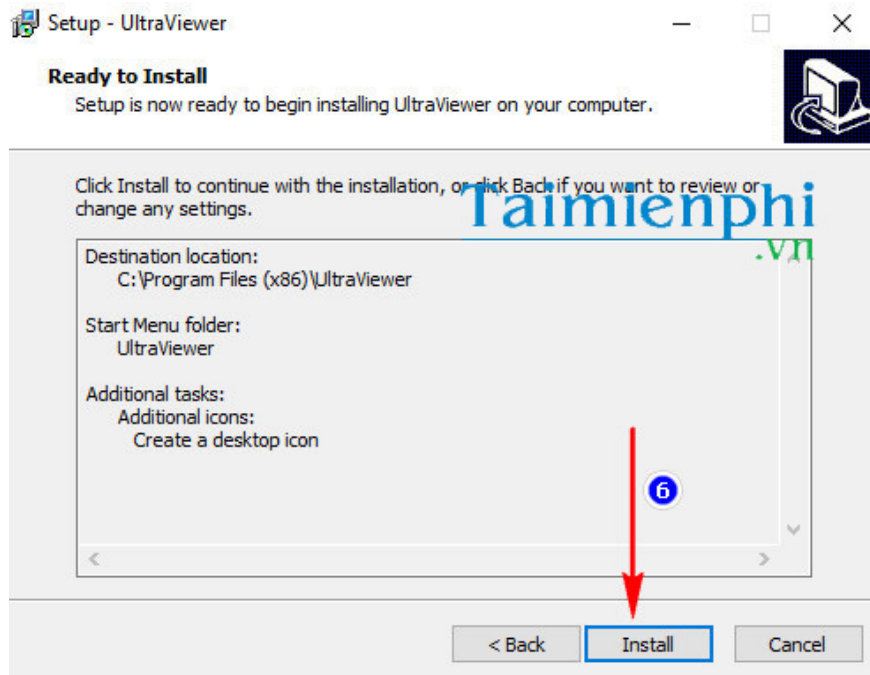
Setup - UltraViewer

Ready to Install
Setup is now ready to begin installing UltraViewer on your computer.

Click Install to continue with the installation, or click Back if you want to review or change any settings.

Taimienphi
.vn

Destination location:
C:\Program Files (x86)\UltraViewer

Start Menu folder:
UltraViewer

Additional tasks:
Additional icons:
Create a desktop icon

6

< Back
Install
Cancel